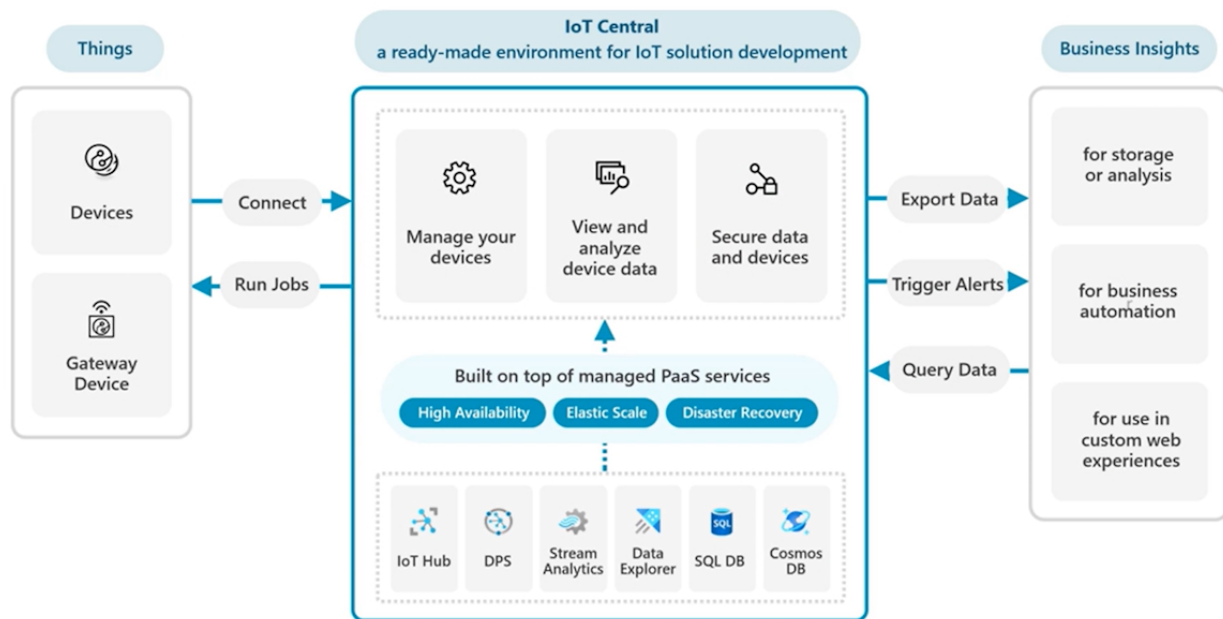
Things

Devices

Gateway Device

Connect

Run Jobs

IoT Central
a ready-made environment for IoT solution development

Manage your devices

View and analyze device data

Secure data and devices

Built on top of managed PaaS services

High Availability

Elastic Scale

Disaster Recovery

IoT Hub

DPS

Stream Analytics

Data Explorer

SQL DB

Cosmos DB

Export Data

Trigger Alerts

Query Data

Business Insights

for storage or analysis

for business automation

for use in custom web experiences